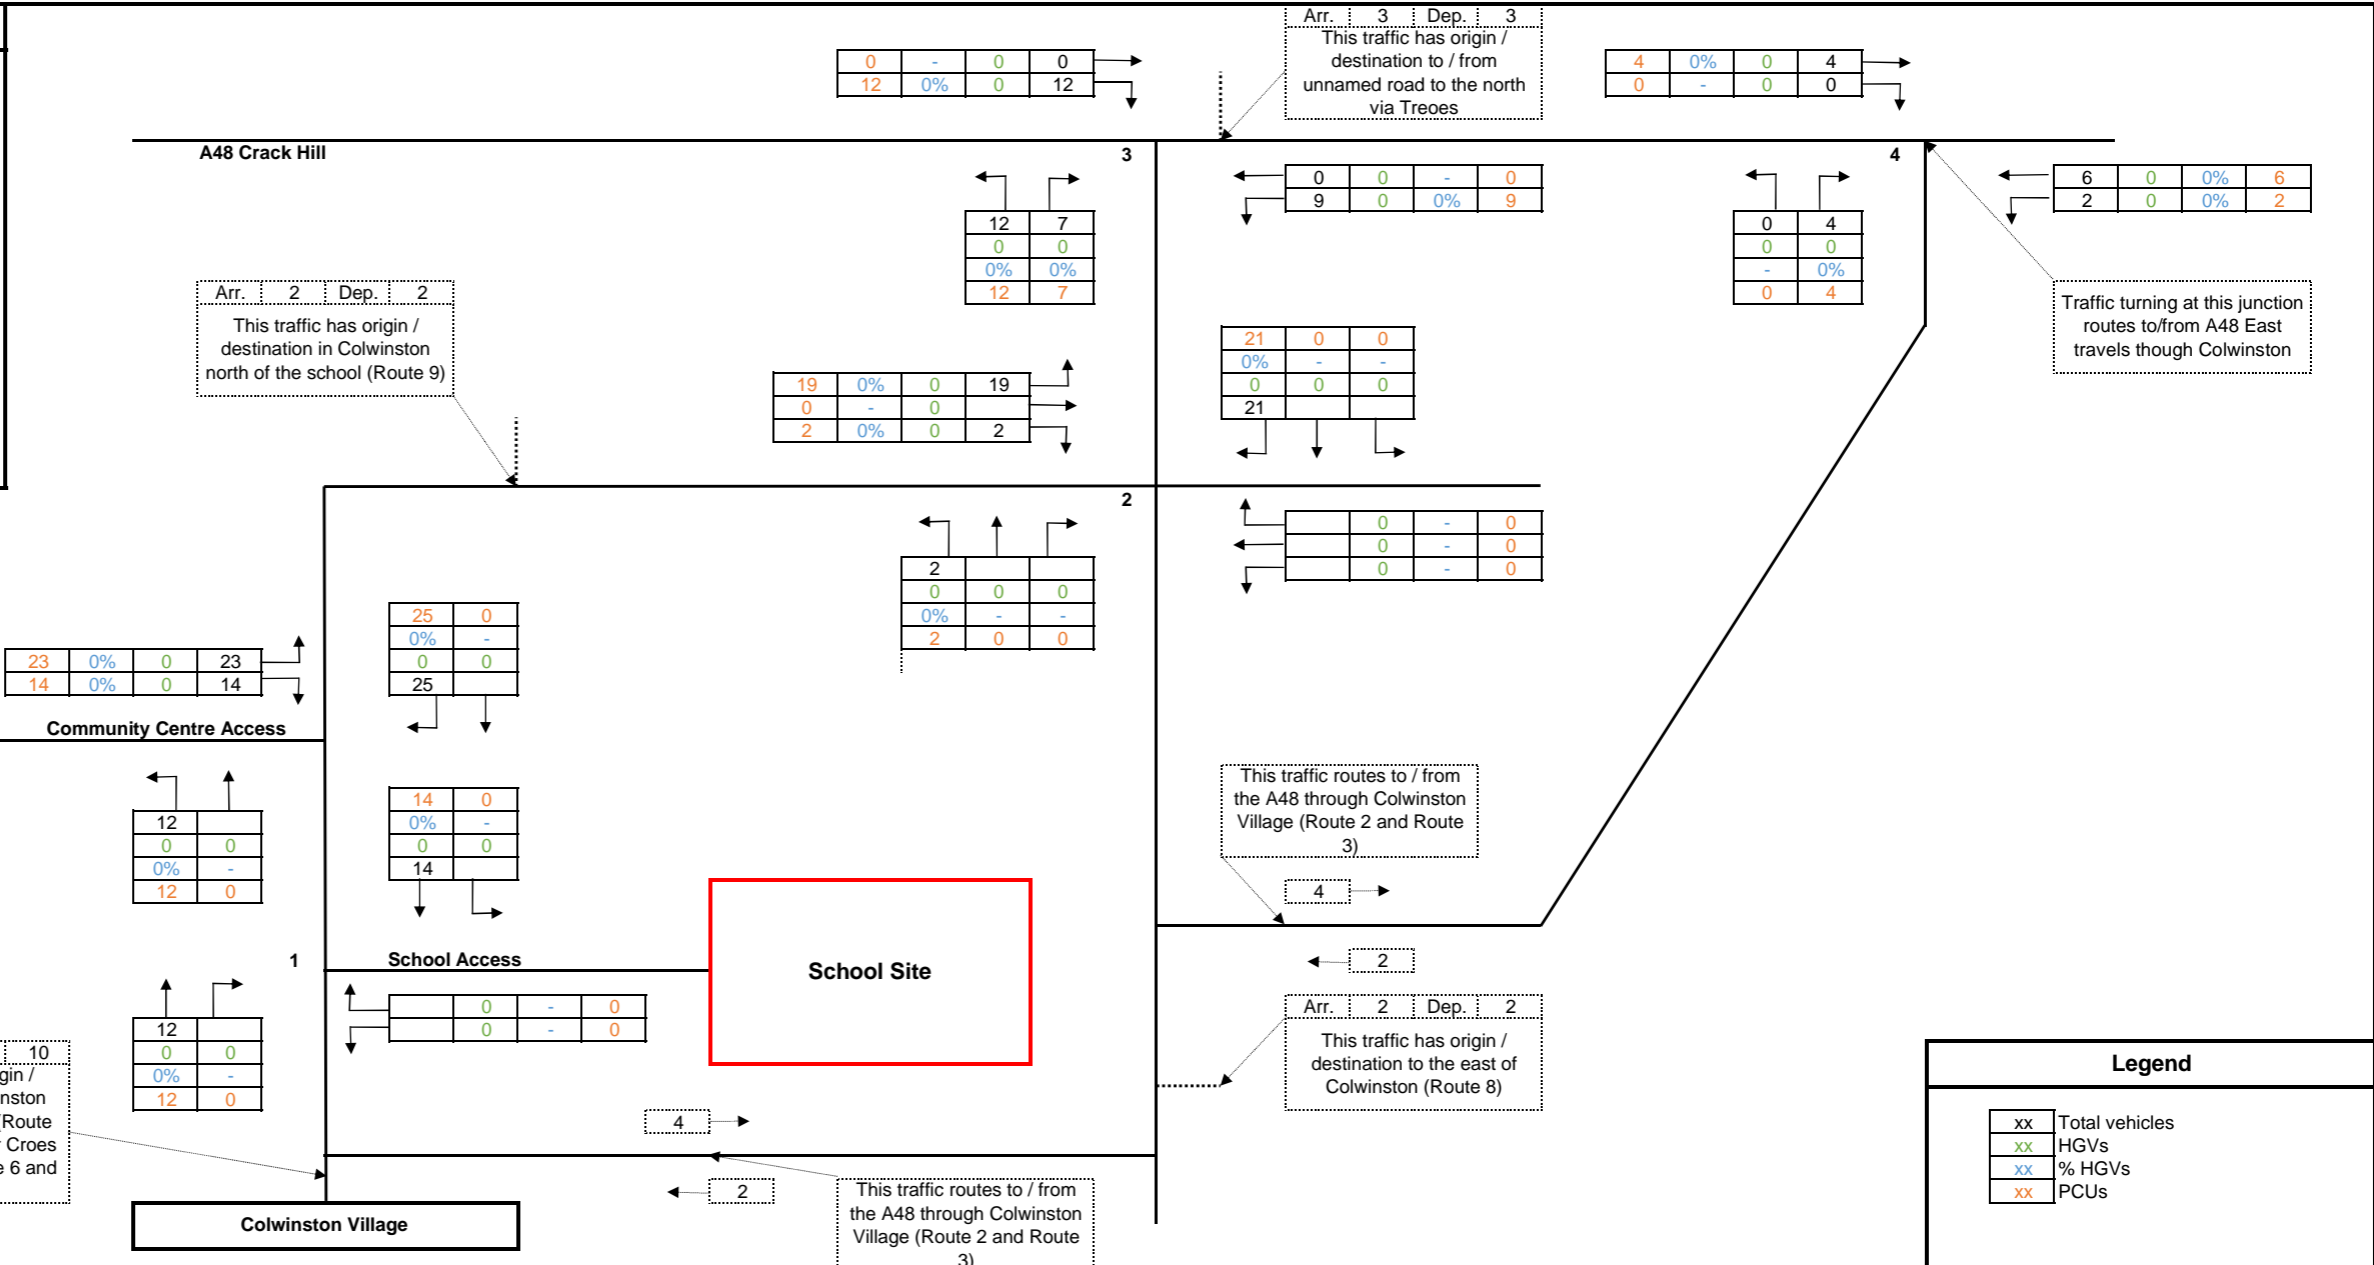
| Arr. | 3 | Dep. | 3 |
|---|---|---|---|

This traffic has origin / destination to / from unnamed road to the north via Treoes

| 0 | - | 0 | 0 |
|---|---|---|---|
| 12 | 0% | 0 | 12 |

| 4 | 0% | 0 | 4 |
|---|---|---|---|
| 0 | - | 0 | 0 |

A48 Crack Hill

3

4

| 12 | 7 |
|---|---|
| 0 | 0 |
| 0% | 0% |
| 12 | 7 |

| 0 | 0 | - | 0 |
|---|---|---|---|
| 9 | 0 | 0% | 9 |

| 0 | 4 |
|---|---|
| 0 | 0 |
| - | 0% |
| 0 | 4 |

| 6 | 0 | 0% | 6 |
|---|---|---|---|
| 2 | 0 | 0% | 2 |

| Arr. | 2 | Dep. | 2 |
|---|---|---|---|

This traffic has origin / destination in Colwinston north of the school (Route 9)

Traffic turning at this junction routes to/from A48 East travels though Colwinston

| 21 | 0 | 0 |
|---|---|---|
| 0% | - | - |
| 0 | 0 | 0 |
| 21 | | |

| 19 | 0% | 0 | 19 |
|---|---|---|---|
| 0 | - | 0 | |
| 2 | 0% | 0 | 2 |

2

| 2 | | |
|---|---|---|
| 0 | 0 | 0 |
| 0% | - | - |
| 2 | 0 | 0 |

| | 0 | - | 0 |
|---|---|---|---|
| | 0 | - | 0 |
| | 0 | - | 0 |

| 25 | 0 |
|---|---|
| 0% | - |
| 0 | 0 |
| 25 | |

| 23 | 0% | 0 | 23 |
|---|---|---|---|
| 14 | 0% | 0 | 14 |

Community Centre Access

| 12 | |
|---|---|
| 0 | 0 |
| 0% | - |
| 12 | 0 |

| 14 | 0 |
|---|---|
| 0% | - |
| 0 | 0 |
| 14 | |

This traffic routes to / from the A48 through Colwinston Village (Route 2 and Route 3)

4

2

1

School Access

School Site

| | 0 | - | 0 |
|---|---|---|---|
| | 0 | - | 0 |

| 12 | |
|---|---|
| 0 | 0 |
| 0% | - |
| 12 | 0 |

10

gin / nston Route Croes e 6 and

| Arr. | 2 | Dep. | 2 |
|---|---|---|---|

This traffic has origin / destination to the east of Colwinston (Route 8)

Legend

| xx | Total vehicles |
|---|---|
| xx | HGVs |
| xx | % HGVs |
| xx | PCUs |

4

2

Colwinston Village

This traffic routes to / from the A48 through Colwinston Village (Route 2 and Route 3)